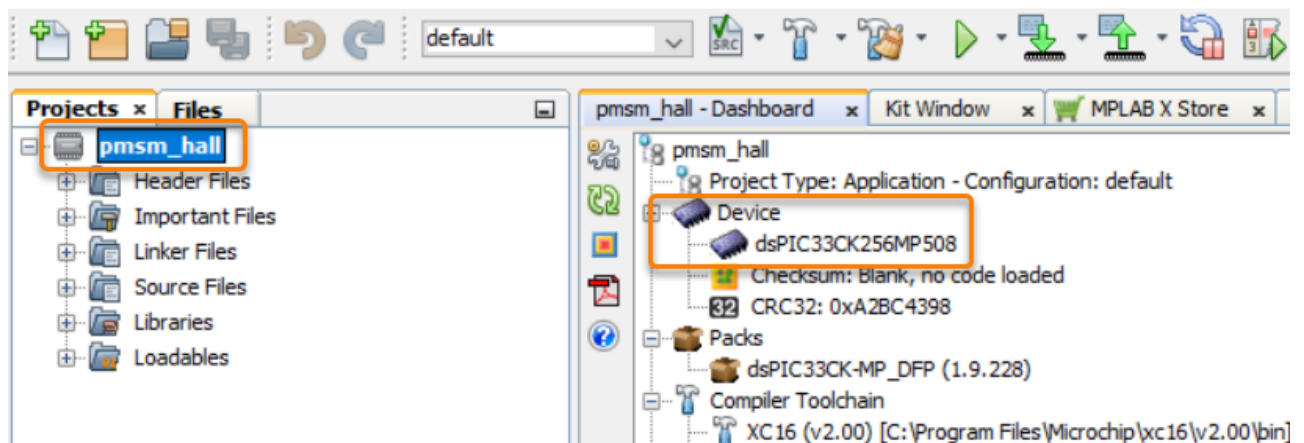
default

Projects × Files

pmsm_hall
Header Files
Important Files
Linker Files
Source Files
Libraries
Loadables

pmsm_hall - Dashboard × Kit Window × MPLAB X Store ×

pmsm_hall
Project Type: Application - Configuration: default
Device
dsPIC33CK256MP508
Checksum: Blank, no code loaded
CRC32: 0xA2BC4398
Packs
dsPIC33CK-MP_DFP (1.9.228)
Compiler Toolchain
XC16 (v2.00) [C:\Program Files\Microchip\xc16\v2.00\bin]